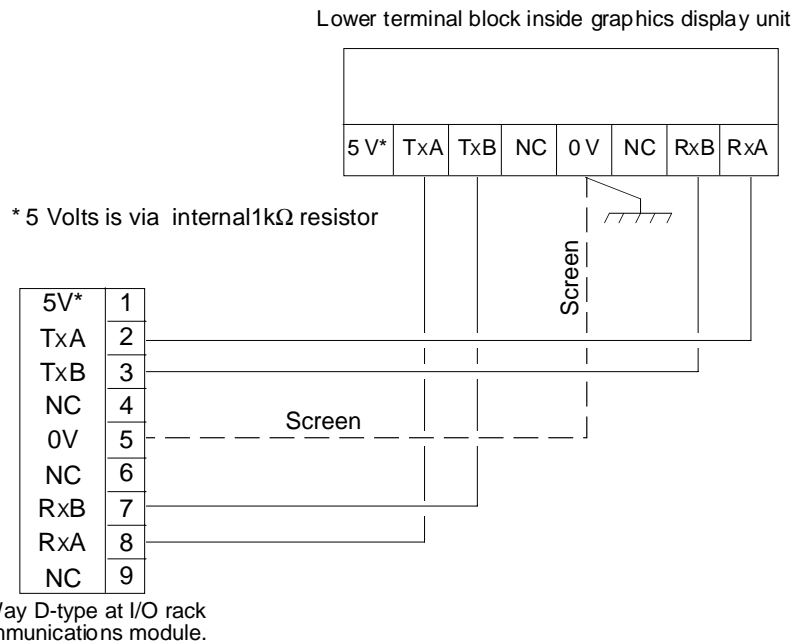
Lower terminal block inside graphics display unit

| 5 V* | TxA | TxB | NC | 0 V | NC | RxB | RxA |
|---|---|---|---|---|---|---|---|

* 5 Volts is via internal1kΩ resistor

Screen

| 5V* | 1 |
|---|---|
| TxA | 2 |
| TxB | 3 |
| NC | 4 |
| 0V | 5 |
| NC | 6 |
| RxB | 7 |
| RxA | 8 |
| NC | 9 |

Screen

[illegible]ay D-type at I/O rack
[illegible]mmunications module.